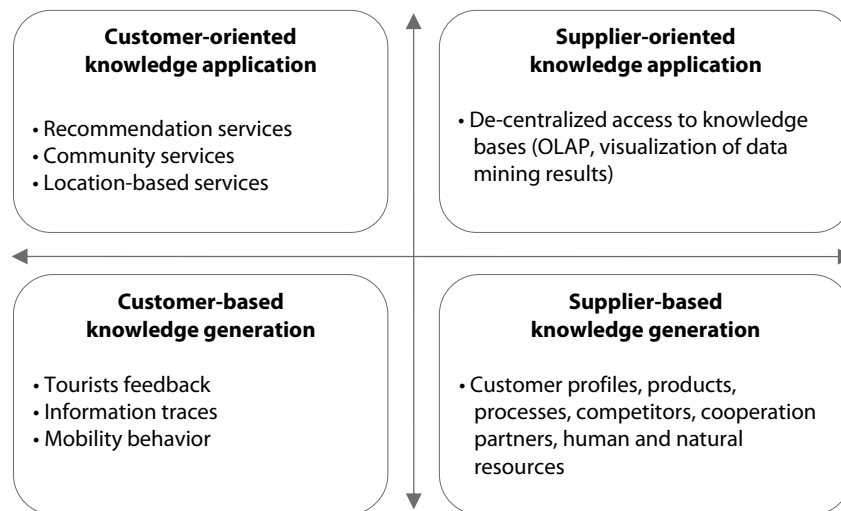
**Customer-oriented knowledge application**

• Recommendation services
• Community services
• Location-based services

**Supplier-oriented knowledge application**

• De-centralized access to knowledge bases (OLAP, visualization of data mining results)

**Customer-based knowledge generation**

• Tourists feedback
• Information traces
• Mobility behavior

**Supplier-based knowledge generation**

• Customer profiles, products, processes, competitors, cooperation partners, human and natural resources